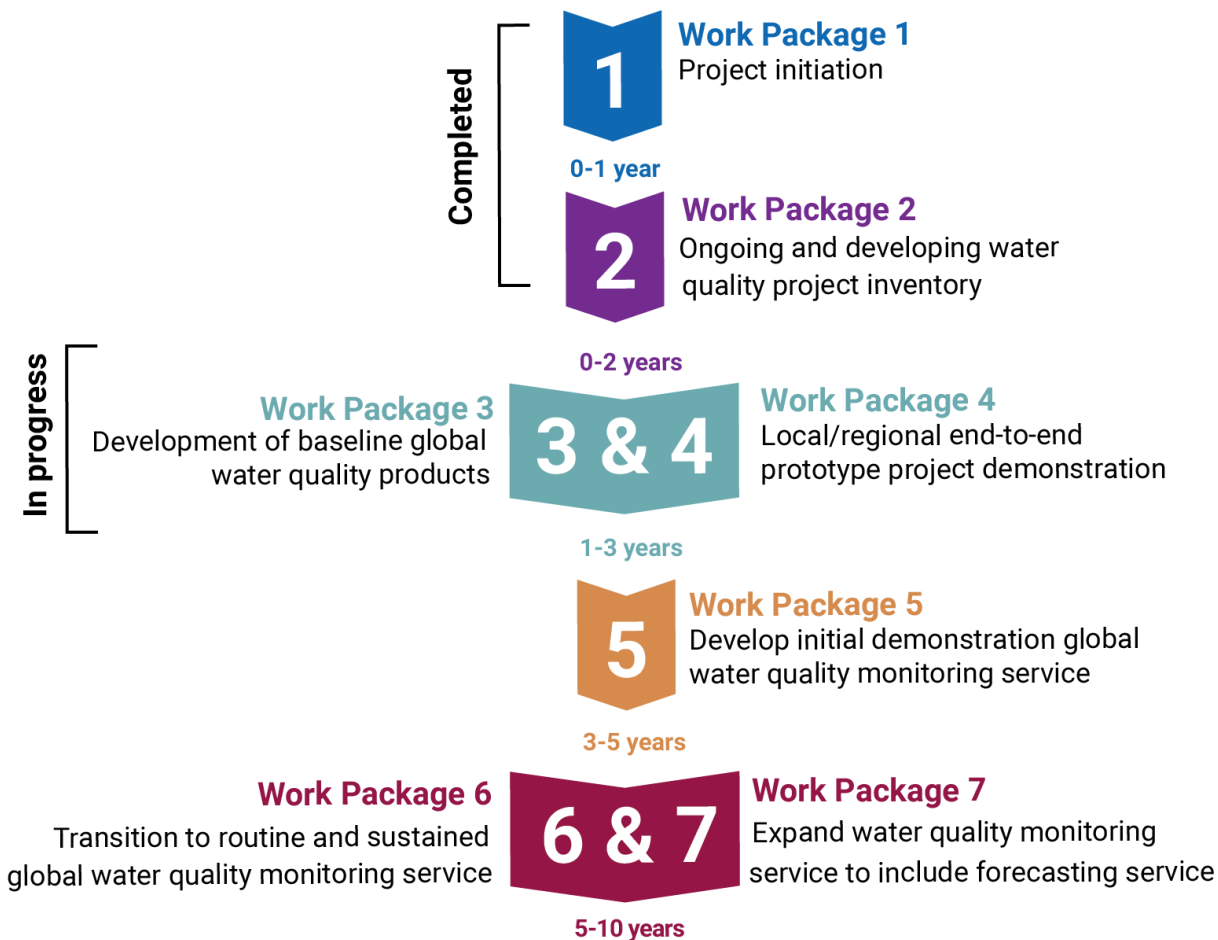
Completed

1
Work Package 1
Project initiation

0-1 year

2
Work Package 2
Ongoing and developing water quality project inventory

0-2 years

In progress

Work Package 3
Development of baseline global water quality products

3 & 4

Work Package 4
Local/regional end-to-end prototype project demonstration

1-3 years

5
Work Package 5
Develop initial demonstration global water quality monitoring service

3-5 years

Work Package 6
Transition to routine and sustained global water quality monitoring service

6 & 7

Work Package 7
Expand water quality monitoring service to include forecasting service

5-10 years